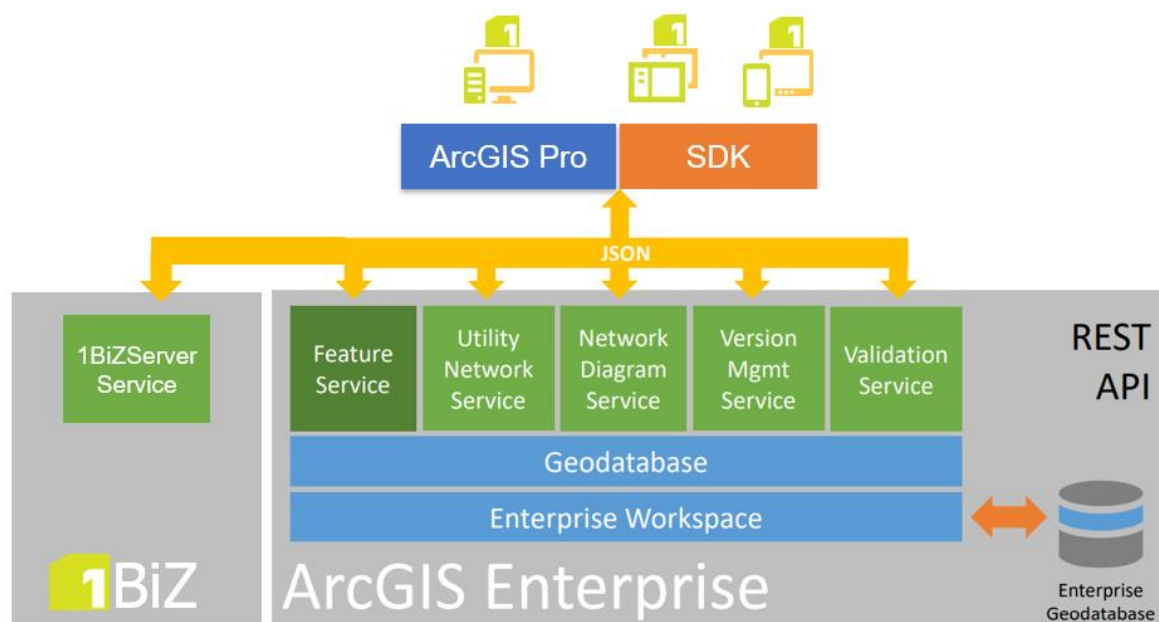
ArcGIS Pro

SDK

JSON

1BiZServer Service

Feature Service

Utility Network Service

Network Diagram Service

Version Mgmt Service

Validation Service

REST API

Geodatabase

Enterprise Workspace

Enterprise Geodatabase

1BiZ

ArcGIS Enterprise